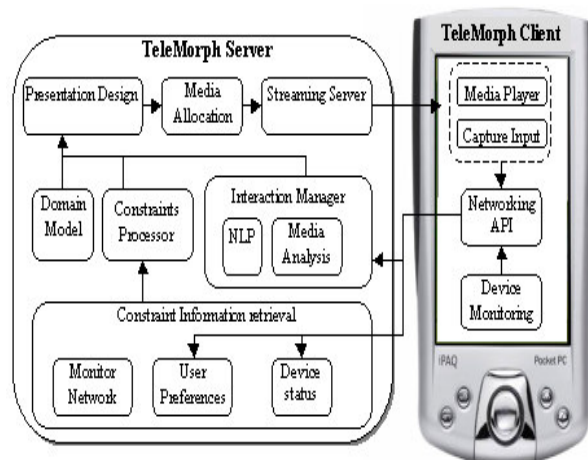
TeleMorph Server

Presentation Design

Media Allocation

Streaming Server

Domain Model

Constraints Processor

Interaction Manager

NLP

Media Analysis

Constraint Information retrieval

Monitor Network

User Preferences

Device status

TeleMorph Client

Media Player

Capture Input

Networking API

Device Monitoring

iPAQ

Pocket PC